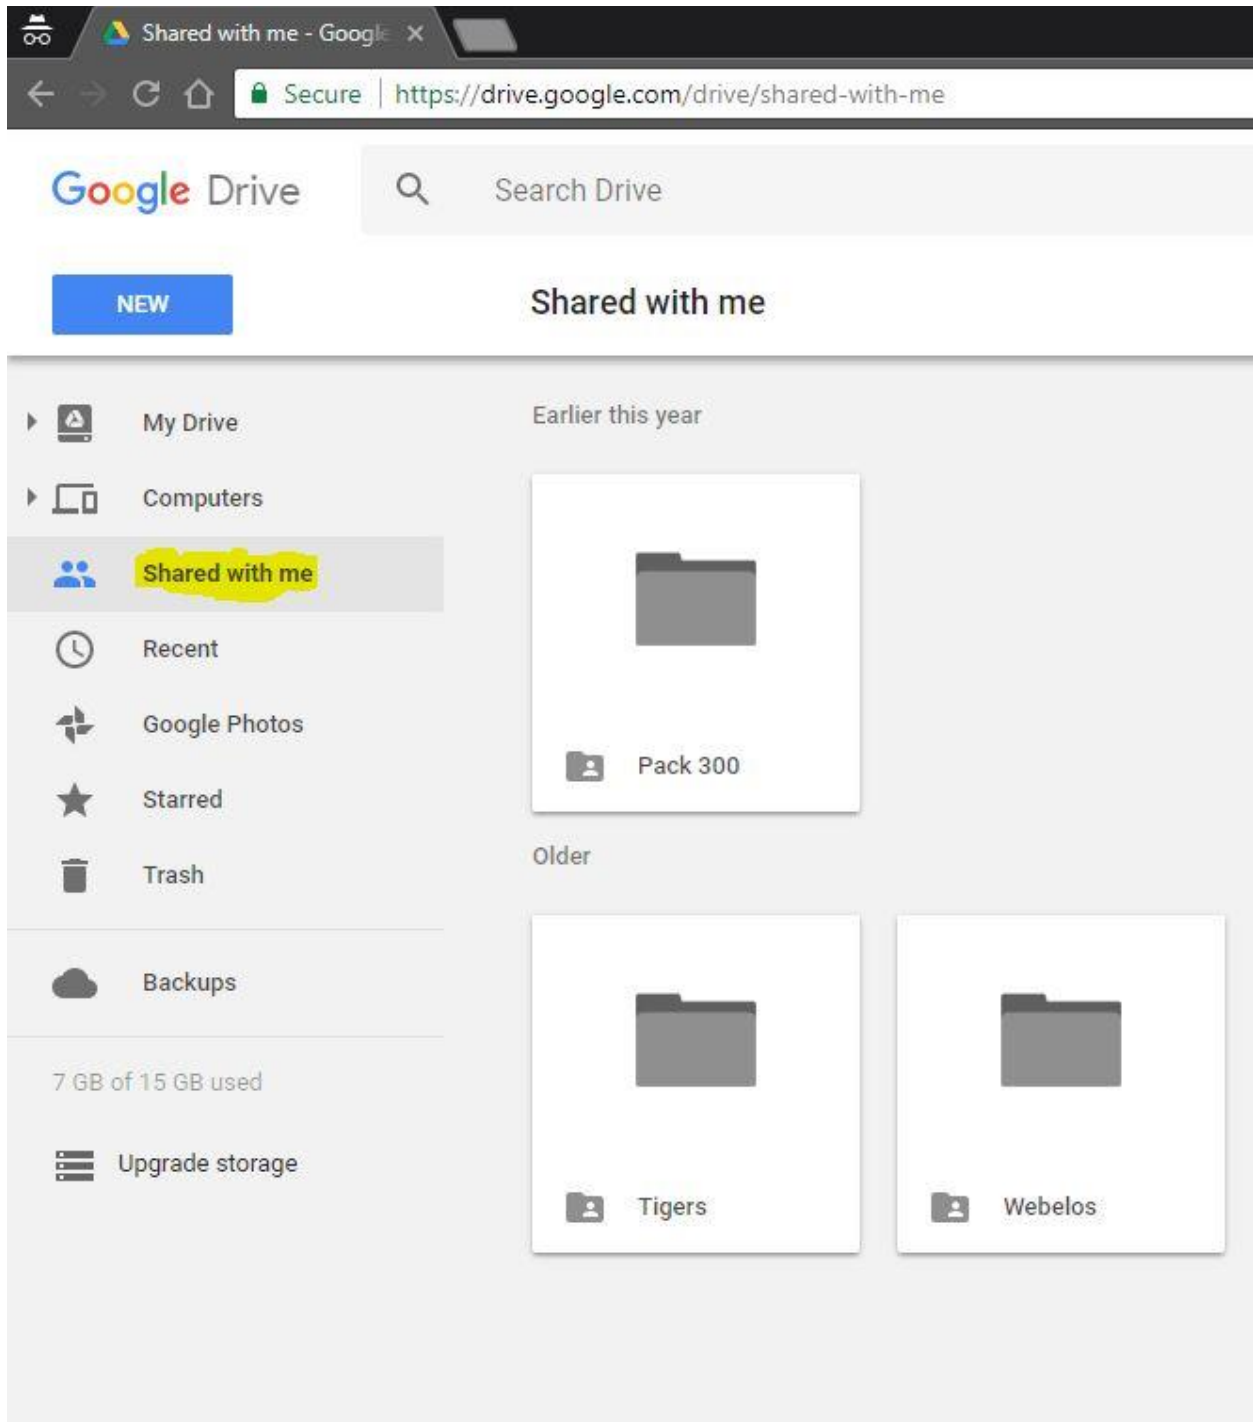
Shared with me - Googl

Secure https://drive.google.com/drive/shared-with-me

Google Drive

Search Drive

NEW

Shared with me

My Drive

Computers

Shared with me

Recent

Google Photos

Starred

Trash

Backups

7 GB of 15 GB used

Upgrade storage

Earlier this year

Pack 300

Older

Tigers

Webelos